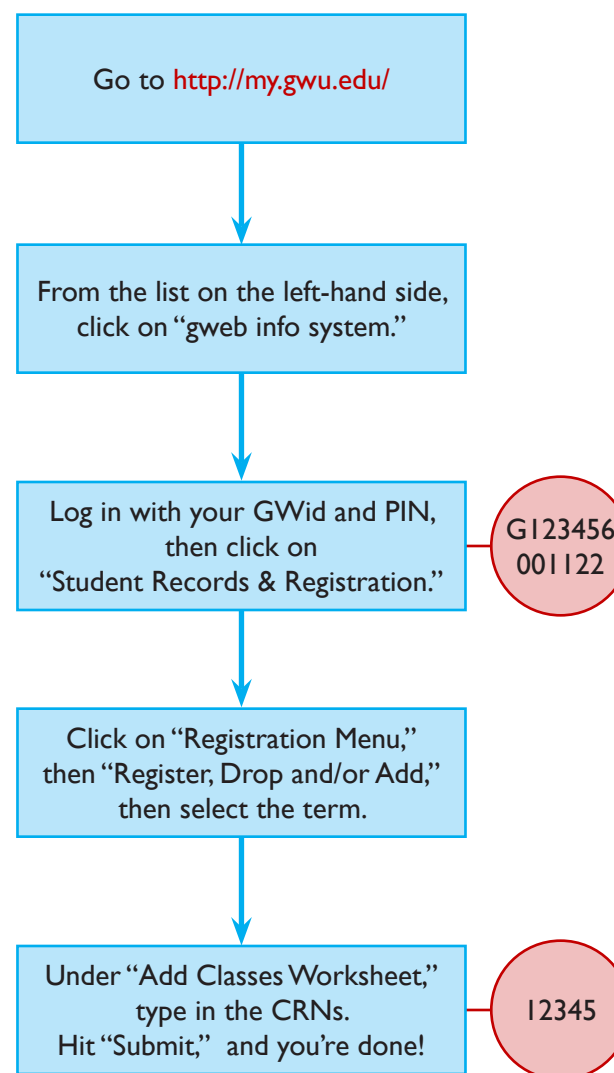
Go to http://my.gwu.edu/

From the list on the left-hand side, click on "gweb info system."

Log in with your GWid and PIN, then click on "Student Records & Registration."

G123456
001122

Click on "Registration Menu," then "Register, Drop and/or Add," then select the term.

Under "Add Classes Worksheet," type in the CRNs. Hit "Submit," and you're done!

12345